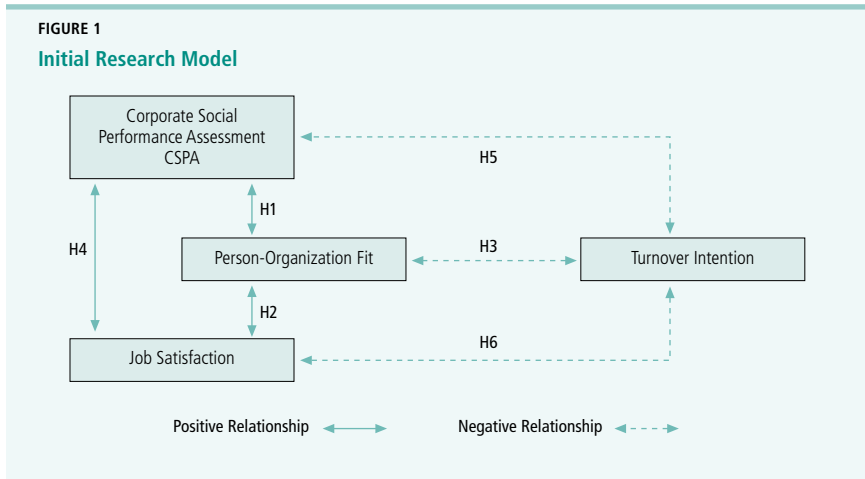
FIGURE 1

Initial Research Model

Corporate Social Performance Assessment CSPA

H5

H1

H4

Person-Organization Fit

H3

Turnover Intention

H2

Job Satisfaction

H6

Positive Relationship

Negative Relationship